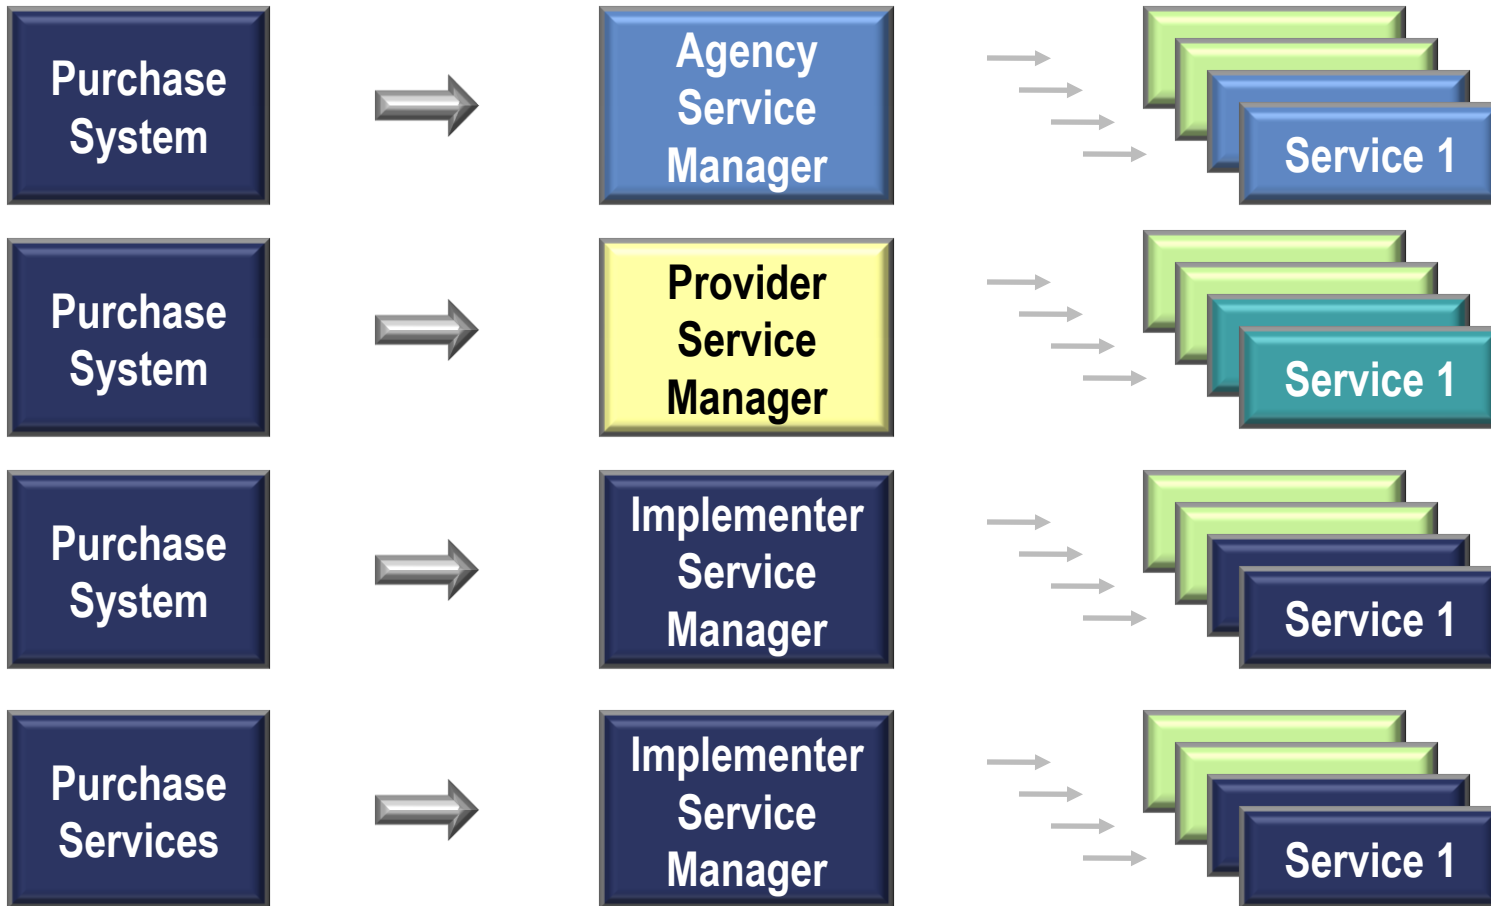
Purchase System

Agency Service Manager

Service 1

Purchase System

Provider Service Manager

Service 1

Purchase System

Implementer Service Manager

Service 1

Purchase Services

Implementer Service Manager

Service 1